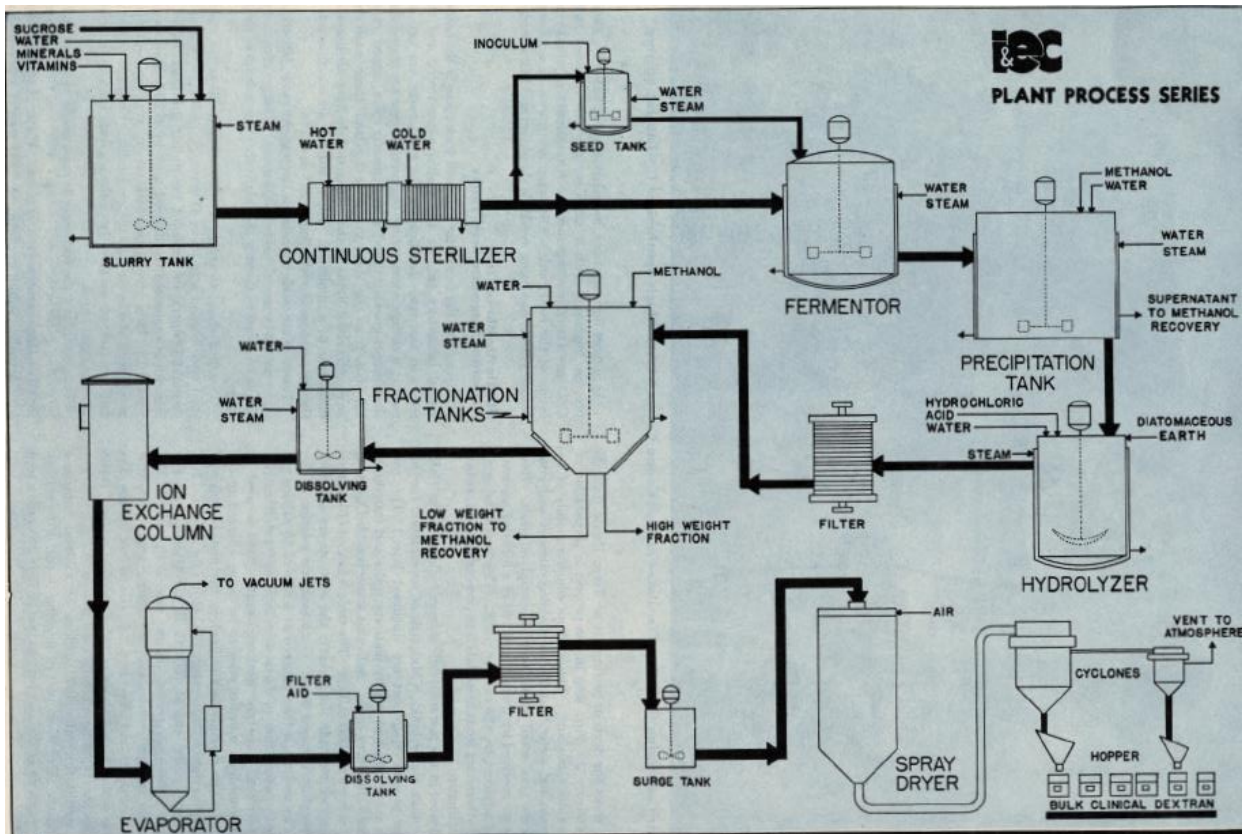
I&EC
PLANT PROCESS SERIES

SUCROSE
WATER
MINERALS
VITAMINS
STEAM
SLURRY TANK

HOT WATER
COLD WATER
CONTINUOUS STERILIZER

INOCULUM
WATER
STEAM
SEED TANK

WATER
STEAM
FERMENTOR

METHANOL
WATER
WATER
STEAM
SUPERNATANT TO METHANOL RECOVERY
PRECIPITATION TANK

WATER
METHANOL
WATER
STEAM
FRACTIONATION TANKS
LOW WEIGHT FRACTION TO METHANOL RECOVERY
HIGH WEIGHT FRACTION

WATER
WATER
STEAM
DISSOLVING TANK

ION EXCHANGE COLUMN

HYDROCHLORIC ACID
WATER
STEAM
DIATOMACEOUS EARTH
FILTER
HYDROLYZER

TO VACUUM JETS
EVAPORATOR

FILTER AID
DISSOLVING TANK
FILTER
SURGE TANK

AIR
SPRAY DRYER

VENT TO ATMOSPHERE
CYCLONES
HOPPER
BULK CLINICAL DEXTRAN